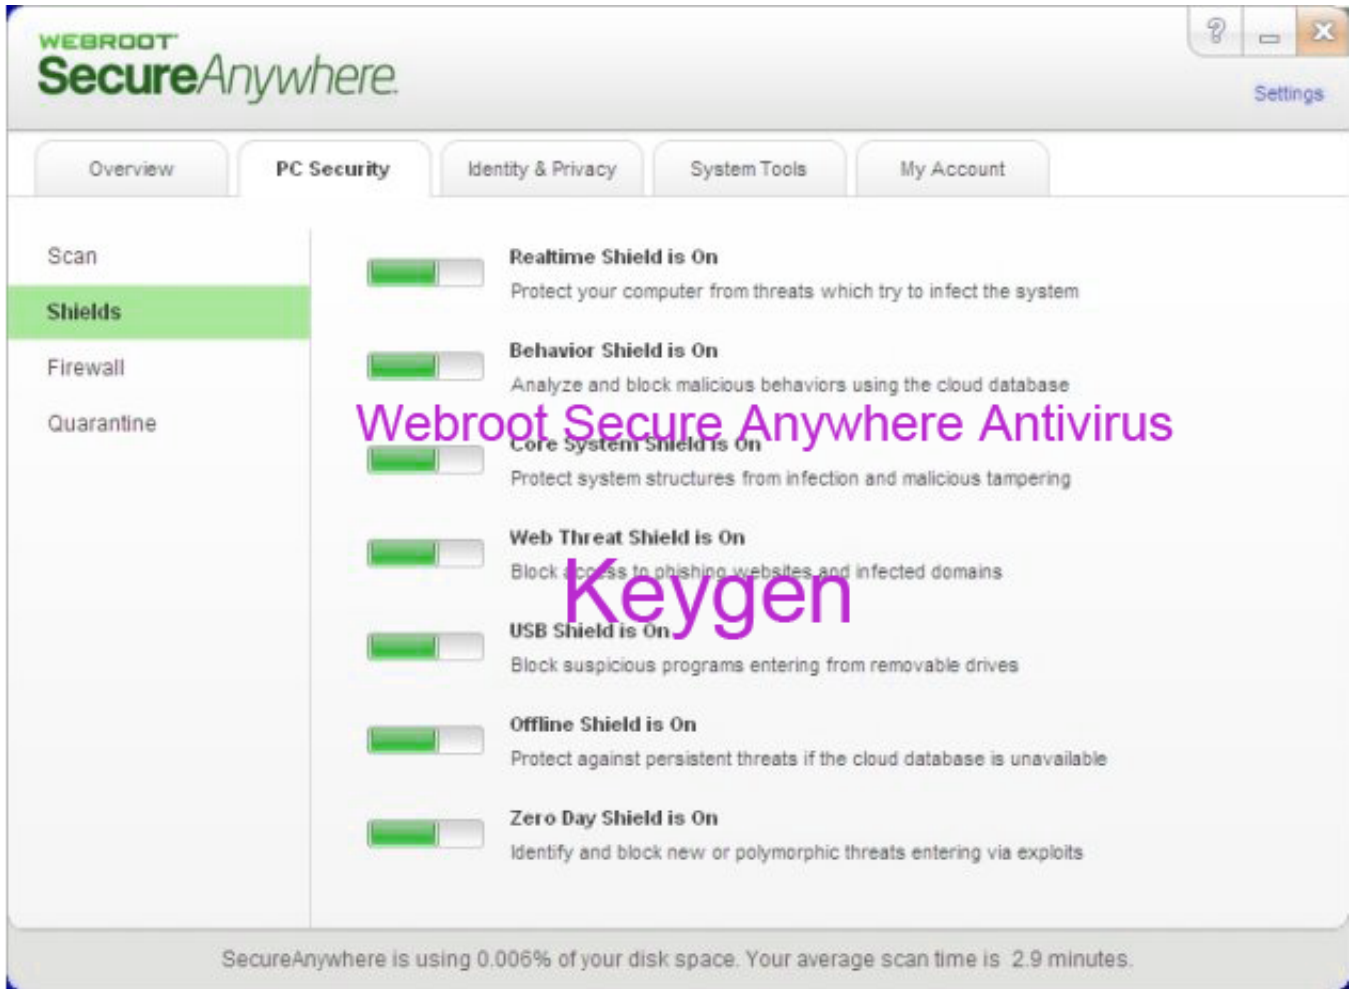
WEBROOT
SecureAnywhere

?

Settings

Overview
PC Security
Identity & Privacy
System Tools
My Account

Scan
Shields
Firewall
Quarantine

Realtime Shield is On
Protect your computer from threats which try to infect the system

Behavior Shield is On
Analyze and block malicious behaviors using the cloud database

Webroot Secure Anywhere Antivirus

Core System Shield is On
Protect system structures from infection and malicious tampering

Web Threat Shield is On
Block access to phishing websites and infected domains

Keygen

USB Shield is On
Block suspicious programs entering from removable drives

Offline Shield is On
Protect against persistent threats if the cloud database is unavailable

Zero Day Shield is On
Identify and block new or polymorphic threats entering via exploits

SecureAnywhere is using 0.006% of your disk space. Your average scan time is 2.9 minutes.